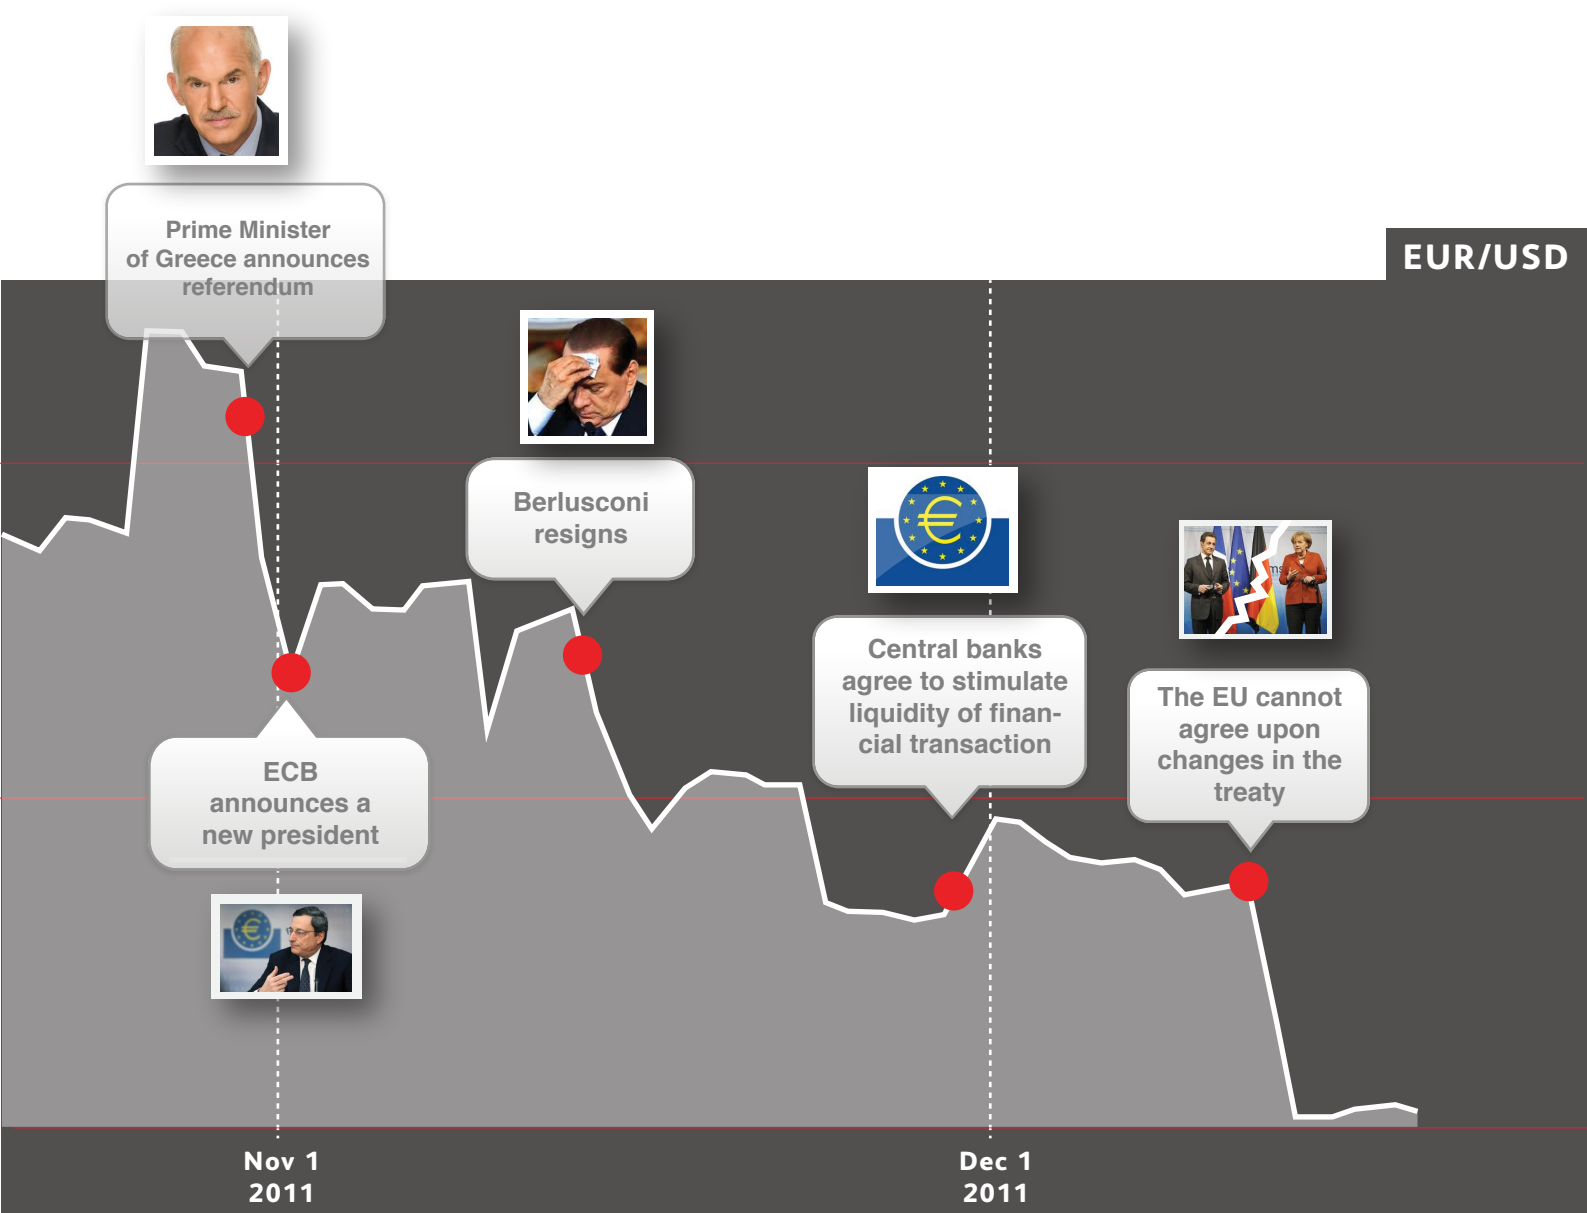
Prime Minister of Greece announces referendum

EUR/USD

Berlusconi resigns

Central banks agree to stimulate liquidity of financial transaction

The EU cannot agree upon changes in the treaty

ECB announces a new president

Nov 1
2011

Dec 1
2011